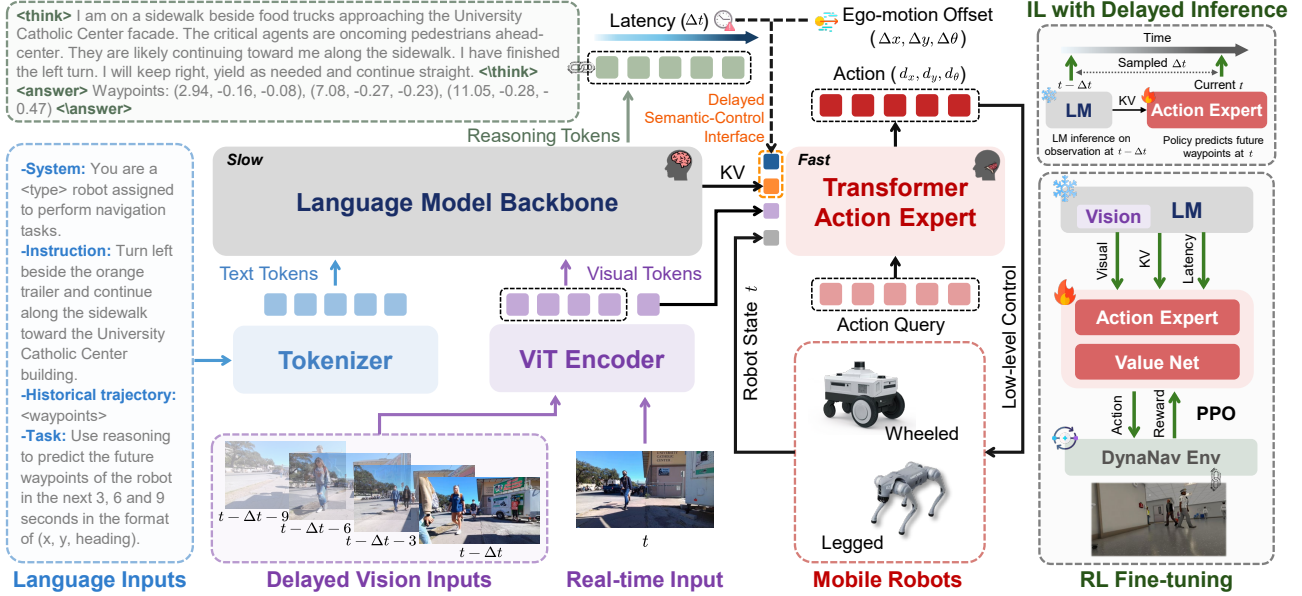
<think> I am on a sidewalk beside food trucks approaching the University Catholic Center facade. The critical agents are oncoming pedestrians ahead-center. They are likely continuing toward me along the sidewalk. I have finished the left turn. I will keep right, yield as needed and continue straight. <\think> <answer> Waypoints: (2.94, -0.16, -0.08), (7.08, -0.27, -0.23), (11.05, -0.28, -0.47) <answer>

Latency ($\Delta t$)

Ego-motion Offset ($\Delta x, \Delta y, \Delta \theta$)

IL with Delayed Inference

Time

Sampled $\Delta t$

$t-\Delta t$

Current $t$

LM

KV

Action Expert

LM inference on observation at $t-\Delta t$

Policy predicts future waypoints at $t$

Action ($d_x, d_y, d_\theta$)

Delayed Semantic-Control Interface

Reasoning Tokens

-System: You are a <type> robot assigned to perform navigation tasks.
-Instruction: Turn left beside the orange trailer and continue along the sidewalk toward the University Catholic Center building.
-Historical trajectory: <waypoints>
-Task: Use reasoning to predict the future waypoints of the robot in the next 3, 6 and 9 seconds in the format of (x, y, heading).

Slow

Language Model Backbone

KV

Fast

Transformer Action Expert

Text Tokens

Visual Tokens

Robot State $t$

Action Query

Low-level Control

Tokenizer

ViT Encoder

Wheeled

Legged

$t-\Delta t-9$

$t-\Delta t-6$

$t-\Delta t-3$

$t-\Delta t$

$t$

Vision

LM

Visual

KV

Latency

Action Expert

Value Net

Action

Reward

PPO

DynaNav Env

Language Inputs

Delayed Vision Inputs

Real-time Input

Mobile Robots

RL Fine-tuning